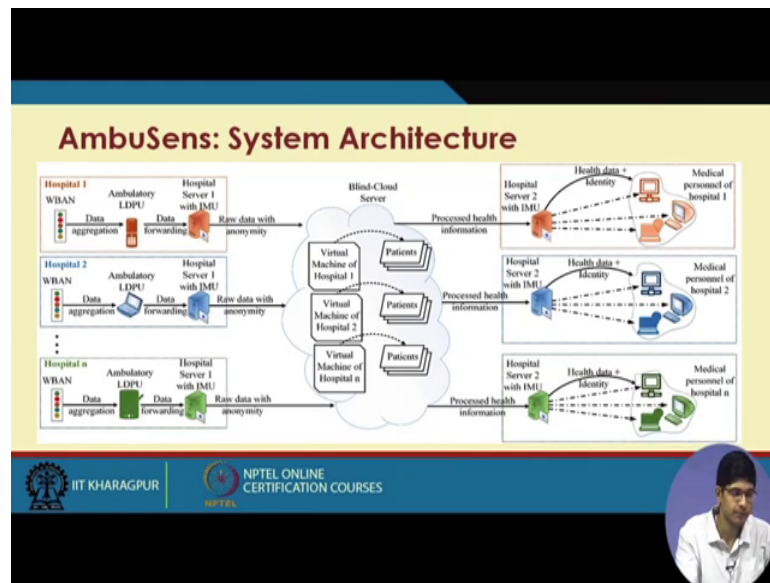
AmbuSens: System Architecture

Hospital 1
WBAN
Ambulatory LDPU
Hospital Server 1 with IMU
Data aggregation
Data forwarding
Raw data with anonymity

Hospital 2
WBAN
Ambulatory LDPU
Hospital Server 1 with IMU
Data aggregation
Data forwarding
Raw data with anonymity

Hospital n
WBAN
Ambulatory LDPU
Hospital Server 1 with IMU
Data aggregation
Data forwarding
Raw data with anonymity

Blind-Cloud Server
Virtual Machine of Hospital 1
Patients
Virtual Machine of Hospital 2
Patients
Virtual Machine of Hospital n
Patients

Processed health information
Processed health information
Processed health information

Hospital Server 2 with IMU
Health data + Identity
Medical personnel of hospital 1

Hospital Server 2 with IMU
Health data + Identity
Medical personnel of hospital 2

Hospital Server 2 with IMU
Health data + Identity
Medical personnel of hospital n

IIT KHARAGPUR
NPTEL ONLINE CERTIFICATION COURSES
NPTEL